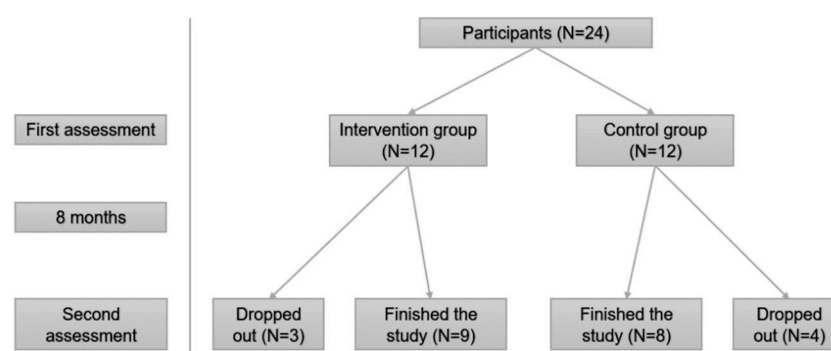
Participants (N=24)

First assessment

Intervention group (N=12)

Control group (N=12)

8 months

Second assessment

Dropped out (N=3)

Finished the study (N=9)

Finished the study (N=8)

Dropped out (N=4)